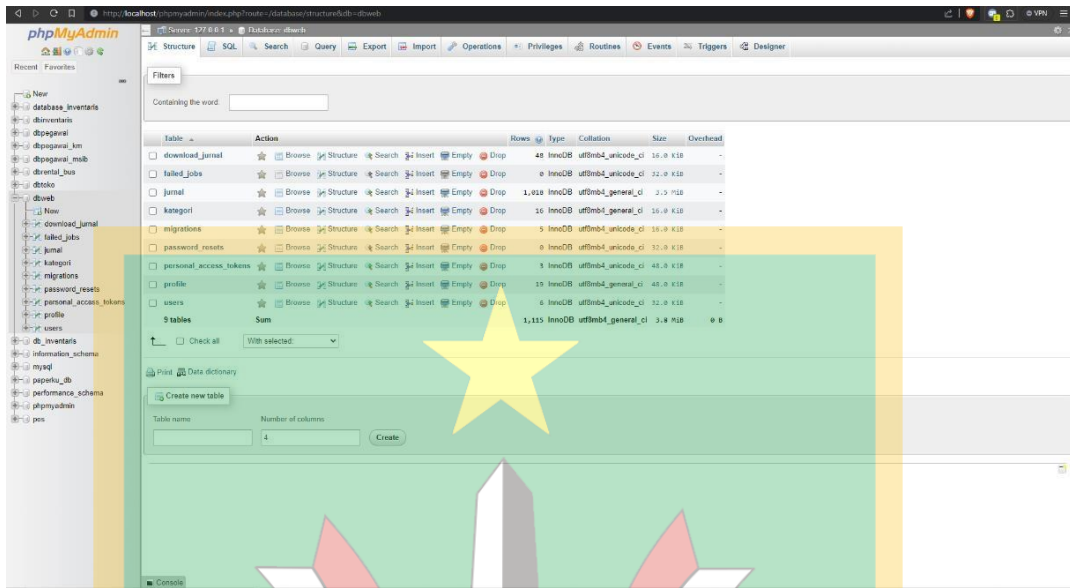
http://localhost/phpmyadmin/index.php?route=/database/structure&db=dbweb

VPN

phpMyAdmin

Recent Favorites

New
database_inventaris
dbinventaris
dbpegawai
dbpegawai_km
dbpegawai_msib
dbrental_bus
dbtoko
dbweb
New
download_jurnal
failed_jobs
jurnal
kategori
migrations
password_resets
personal_access_tokens
profile
users
db_inventaris
information_schema
mysql
paperku_db
performance_schema
phpmyadmin
pos

Server: 127.0.0.1 » Database: dbweb

Structure SQL Search Query Export Import Operations Privileges Routines Events Triggers Designer

Filters

Containing the word:

| Table | Action | Rows | Type | Collation | Size | Overhead |
|---|---|---|---|---|---|---|
| download_jurnal | Browse Structure Search Insert Empty Drop | 48 | InnoDB | utf8mb4_unicode_ci | 16.0 KiB | - |
| failed_jobs | Browse Structure Search Insert Empty Drop | 0 | InnoDB | utf8mb4_unicode_ci | 32.0 KiB | - |
| jurnal | Browse Structure Search Insert Empty Drop | 1,018 | InnoDB | utf8mb4_general_ci | 3.5 MiB | - |
| kategori | Browse Structure Search Insert Empty Drop | 16 | InnoDB | utf8mb4_general_ci | 16.0 KiB | - |
| migrations | Browse Structure Search Insert Empty Drop | 5 | InnoDB | utf8mb4_unicode_ci | 16.0 KiB | - |
| password_resets | Browse Structure Search Insert Empty Drop | 0 | InnoDB | utf8mb4_unicode_ci | 32.0 KiB | - |
| personal_access_tokens | Browse Structure Search Insert Empty Drop | 3 | InnoDB | utf8mb4_unicode_ci | 48.0 KiB | - |
| profile | Browse Structure Search Insert Empty Drop | 19 | InnoDB | utf8mb4_general_ci | 48.0 KiB | - |
| users | Browse Structure Search Insert Empty Drop | 6 | InnoDB | utf8mb4_unicode_ci | 32.0 KiB | - |
| 9 tables | Sum | 1,115 | InnoDB | utf8mb4_general_ci | 3.9 MiB | 0 B |

Check all With selected:

Print Data dictionary

Create new table

Table name Number of columns
4
Create

Console